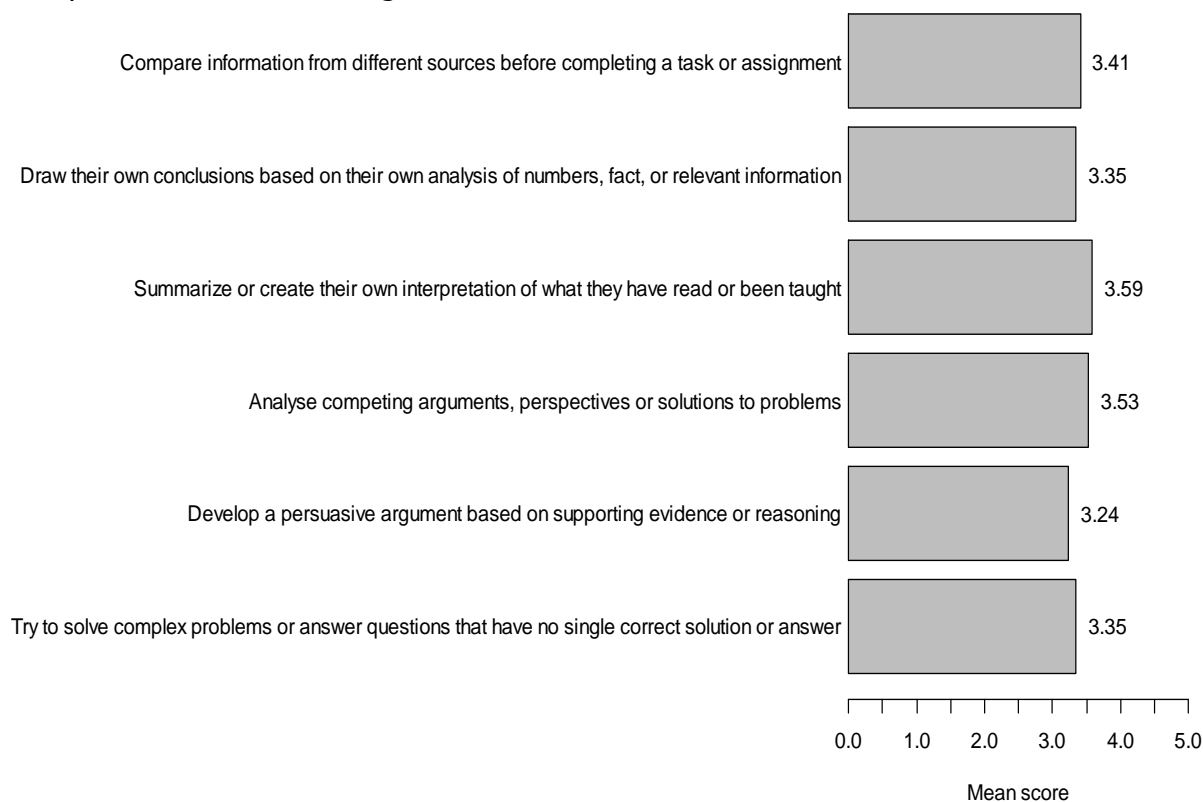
Compare information from different sources before completing a task or assignment 3.41

Draw their own conclusions based on their own analysis of numbers, fact, or relevant information 3.35

Summarize or create their own interpretation of what they have read or been taught 3.59

Analyse competing arguments, perspectives or solutions to problems 3.53

Develop a persuasive argument based on supporting evidence or reasoning 3.24

Try to solve complex problems or answer questions that have no single correct solution or answer 3.35

0.0 1.0 2.0 3.0 4.0 5.0

Mean score